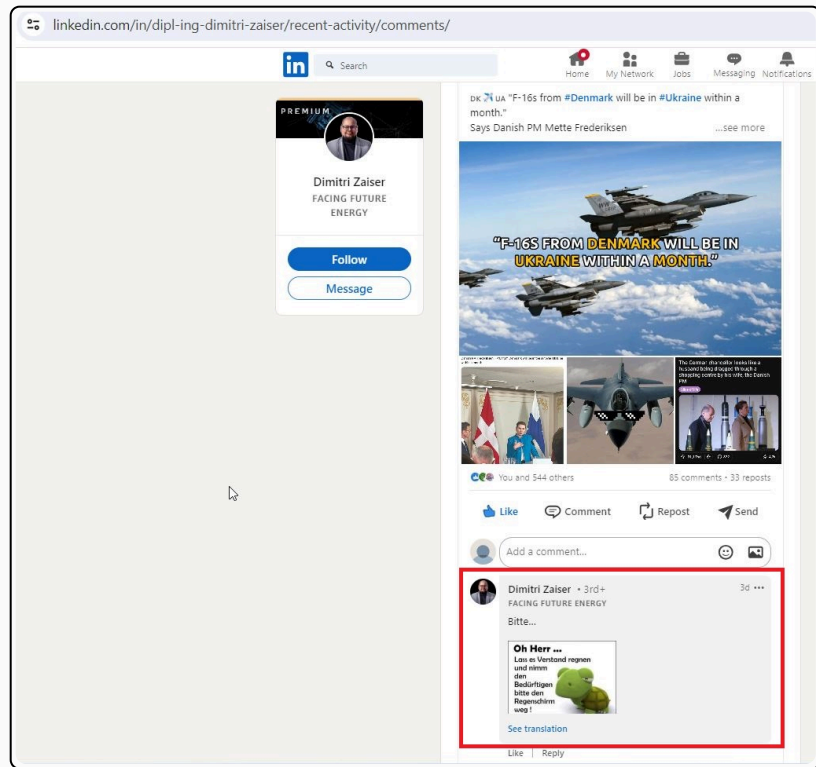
linkedin.com/in/dipl-ing-dimitri-zaiser/recent-activity/comments/

in Search

Home My Network Jobs Messaging Notifications

PREMIUM

Dimitri Zaiser
FACING FUTURE ENERGY

Follow

Message

DK ✈ UA "F-16s from #Denmark will be in #Ukraine within a month."
Says Danish PM Mette Frederiksen ...see more

"F-16S FROM DENMARK WILL BE IN UKRAINE WITHIN A MONTH."

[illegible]

The German chancellor looks like a husband being dragged through a shopping centre by his wife, the Danish PM

You and 544 others 85 comments · 33 reposts

Like Comment Repost Send

Add a comment...

Dimitri Zaiser · 3rd+ 3d ···
FACING FUTURE ENERGY
Bitte...

Oh Herr ...
Lass es Verstand regnen und nimm den Bedürftigen bitte den Regenschirm weg !

See translation

Like | Reply